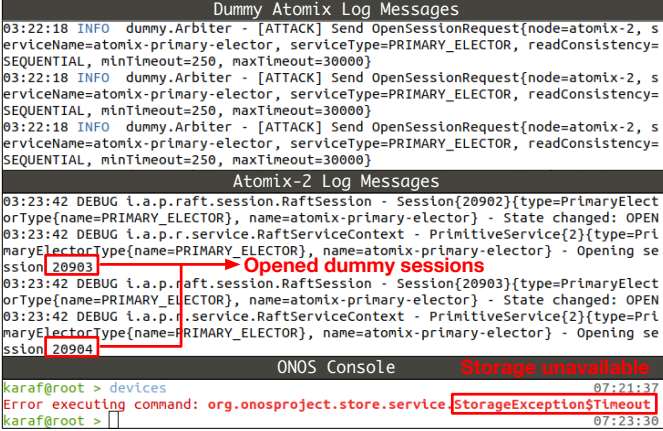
Dummy Atomix Log Messages

03:22:18 INFO dummy.Arbiter - [ATTACK] Send OpenSessionRequest{node=atomix-2, serviceName=atomix-primary-elector, serviceType=PRIMARY_ELECTOR, readConsistency=SEQUENTIAL, minTimeout=250, maxTimeout=30000}
03:22:18 INFO dummy.Arbiter - [ATTACK] Send OpenSessionRequest{node=atomix-2, serviceName=atomix-primary-elector, serviceType=PRIMARY_ELECTOR, readConsistency=SEQUENTIAL, minTimeout=250, maxTimeout=30000}
03:22:18 INFO dummy.Arbiter - [ATTACK] Send OpenSessionRequest{node=atomix-2, serviceName=atomix-primary-elector, serviceType=PRIMARY_ELECTOR, readConsistency=SEQUENTIAL, minTimeout=250, maxTimeout=30000}

Atomix-2 Log Messages

03:23:42 DEBUG i.a.p.raft.session.RaftSession - Session{20902}{type=PrimaryElectorType{name=PRIMARY_ELECTOR}, name=atomix-primary-elector} - State changed: OPEN
03:23:42 DEBUG i.a.p.r.service.RaftServiceContext - PrimitiveService{2}{type=PrimaryElectorType{name=PRIMARY_ELECTOR}, name=atomix-primary-elector} - Opening session 20903
Opened dummy sessions
03:23:42 DEBUG i.a.p.raft.session.RaftSession - Session{20903}{type=PrimaryElectorType{name=PRIMARY_ELECTOR}, name=atomix-primary-elector} - State changed: OPEN
03:23:42 DEBUG i.a.p.r.service.RaftServiceContext - PrimitiveService{2}{type=PrimaryElectorType{name=PRIMARY_ELECTOR}, name=atomix-primary-elector} - Opening session 20904

ONOS Console
Storage unavailable

karaf@root > devices 07:21:37
Error executing command: org.onosproject.store.service.StorageException$Timeout
karaf@root > 07:23:30